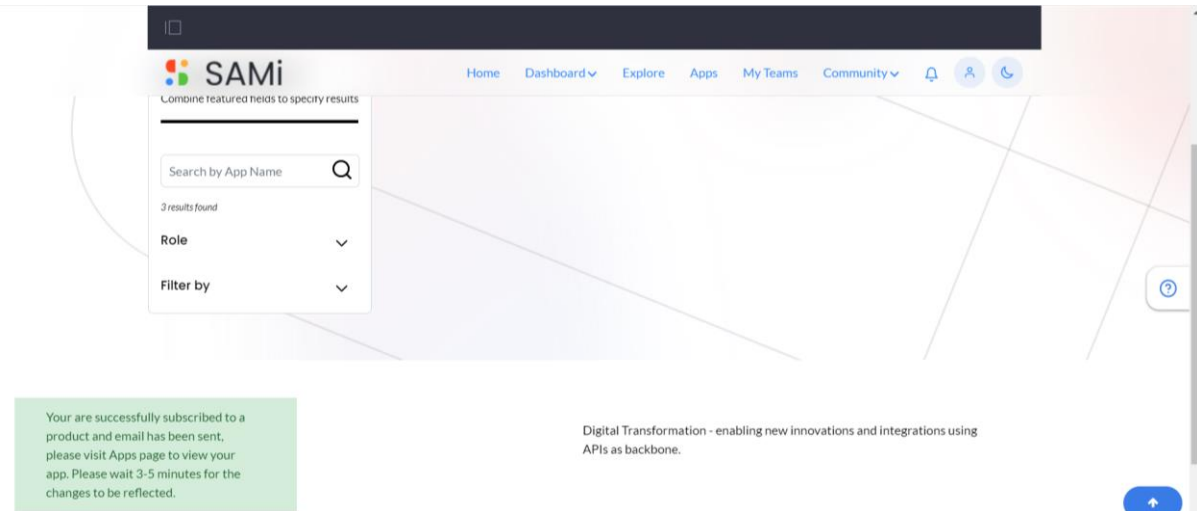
SAMi

Home Dashboard Explore Apps My Teams Community

Combine featured fields to specify results

Search by App Name

3 results found

Role

Filter by

Your are successfully subscribed to a product and email has been sent, please visit Apps page to view your app. Please wait 3-5 minutes for the changes to be reflected.

Digital Transformation - enabling new innovations and integrations using APIs as backbone.